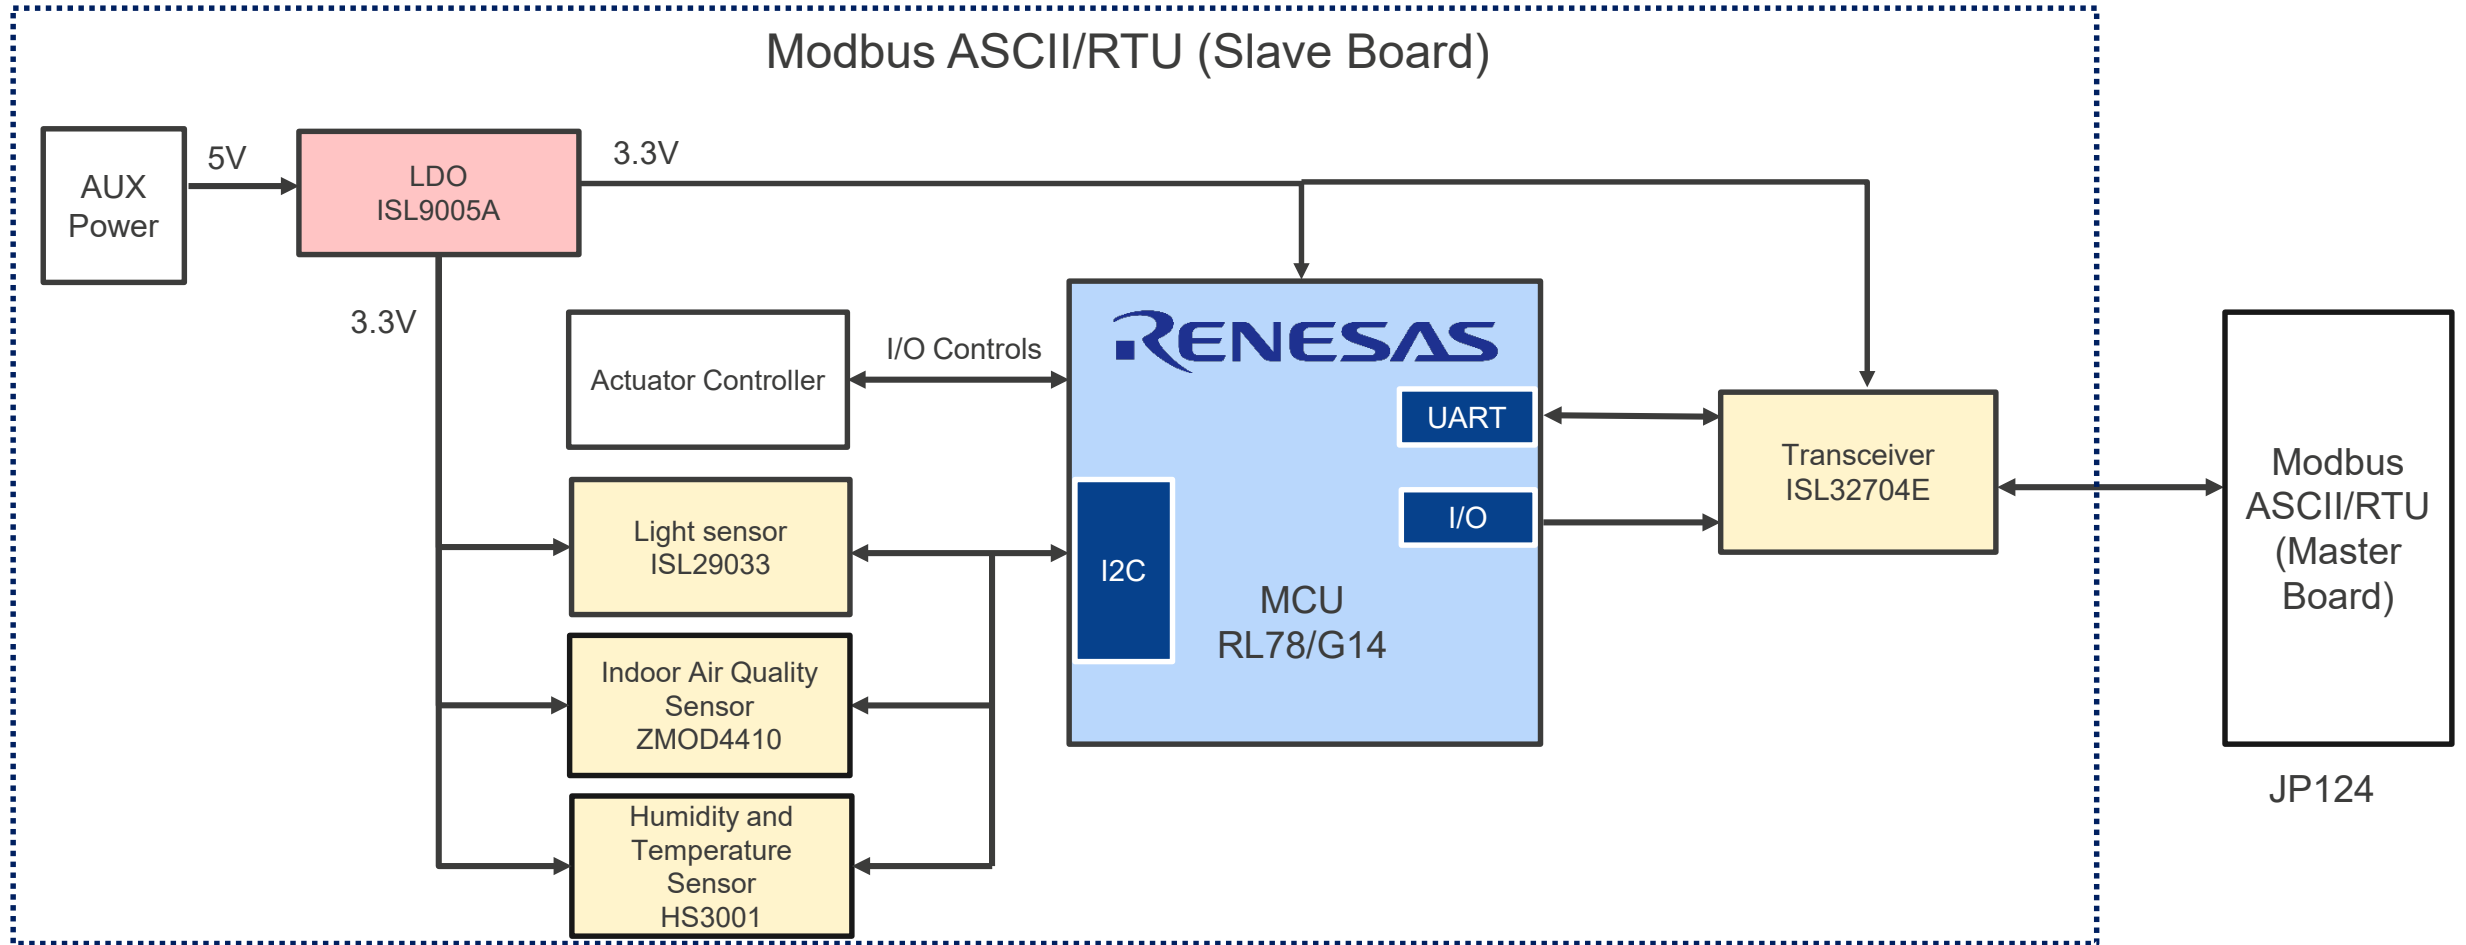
Modbus ASCII/RTU (Slave Board)

AUX Power

5V

LDO ISL9005A

3.3V

3.3V

Actuator Controller

I/O Controls

RENESAS

UART

I/O

I2C

MCU RL78/G14

Transceiver ISL32704E

Light sensor ISL29033

Indoor Air Quality Sensor ZMOD4410

Humidity and Temperature Sensor HS3001

Modbus ASCII/RTU (Master Board)

JP124